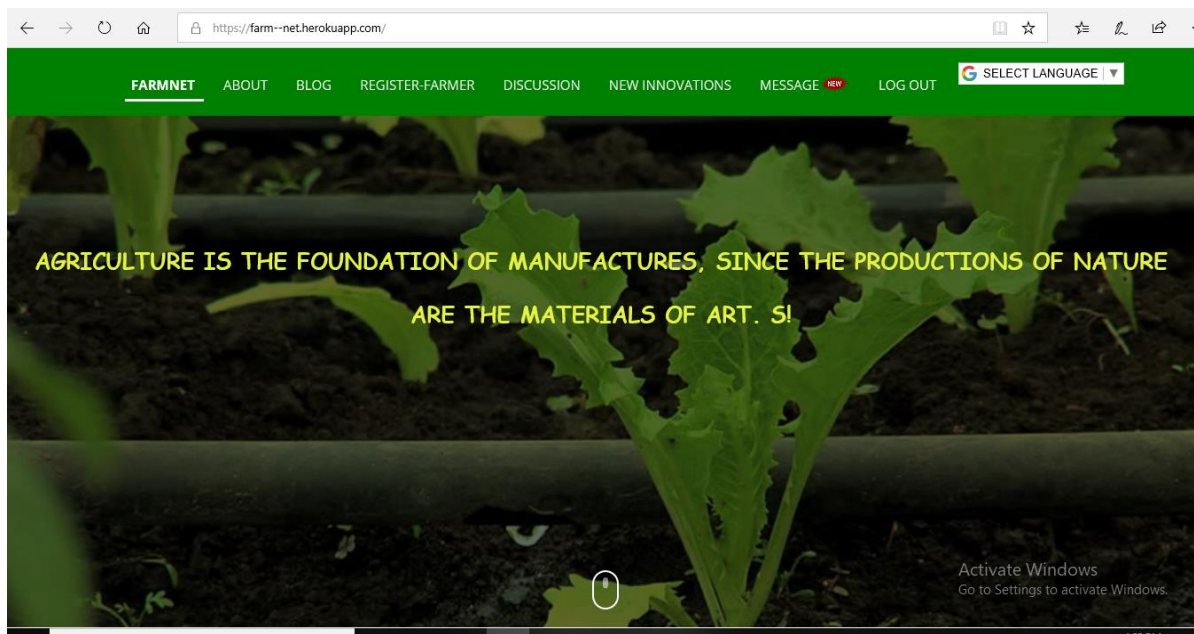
https://farm--net.herokuapp.com/

FARMNET ABOUT BLOG REGISTER-FARMER DISCUSSION NEW INNOVATIONS MESSAGE NEW LOG OUT

G SELECT LANGUAGE ▼

AGRICULTURE IS THE FOUNDATION OF MANUFACTURES, SINCE THE PRODUCTIONS OF NATURE ARE THE MATERIALS OF ART. S!

Activate Windows
Go to Settings to activate Windows.